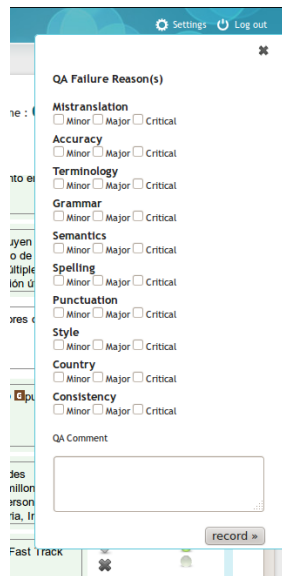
Settings Log out

✖

QA Failure Reason(s)

Mistranslation
Minor Major Critical

Accuracy
Minor Major Critical

Terminology
Minor Major Critical

Grammar
Minor Major Critical

Semantics
Minor Major Critical

Spelling
Minor Major Critical

Punctuation
Minor Major Critical

Style
Minor Major Critical

Country
Minor Major Critical

Consistency
Minor Major Critical

QA Comment

record »

ne :
nto en
uyen
o de
últiple
ión ú
ores c
pu
des
millon
erson
ria, In
Fast Track
✖